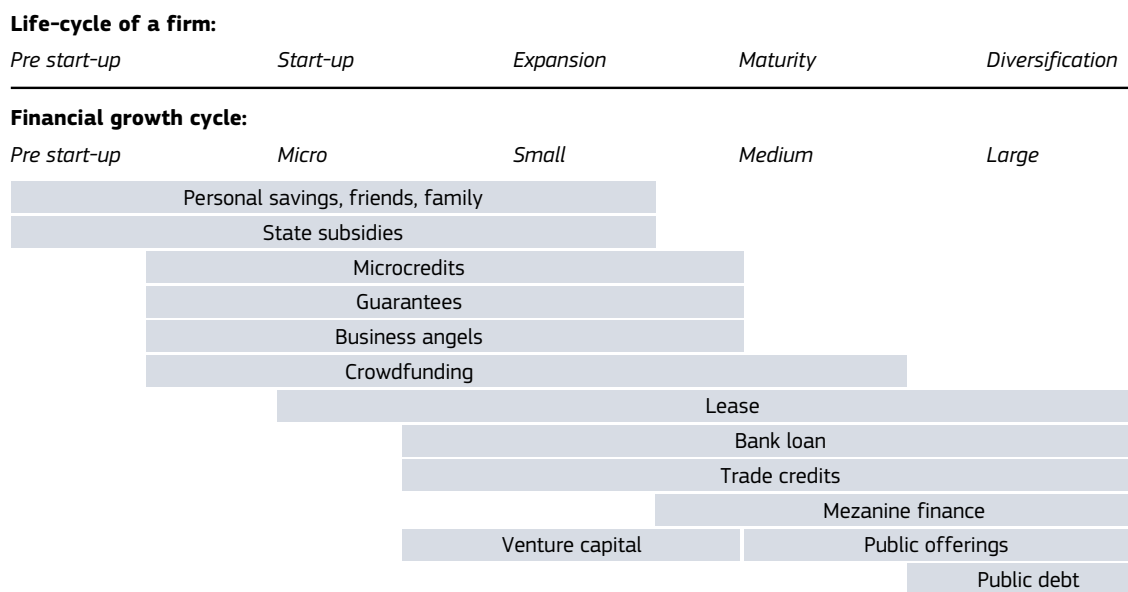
**Life-cycle of a firm:**

*Pre start-up* *Start-up* *Expansion* *Maturity* *Diversification*

**Financial growth cycle:**

*Pre start-up* *Micro* *Small* *Medium* *Large*

Personal savings, friends, family

State subsidies

Microcredits

Guarantees

Business angels

Crowdfunding

Lease

Bank loan

Trade credits

Mezanine finance

Venture capital

Public offerings

Public debt